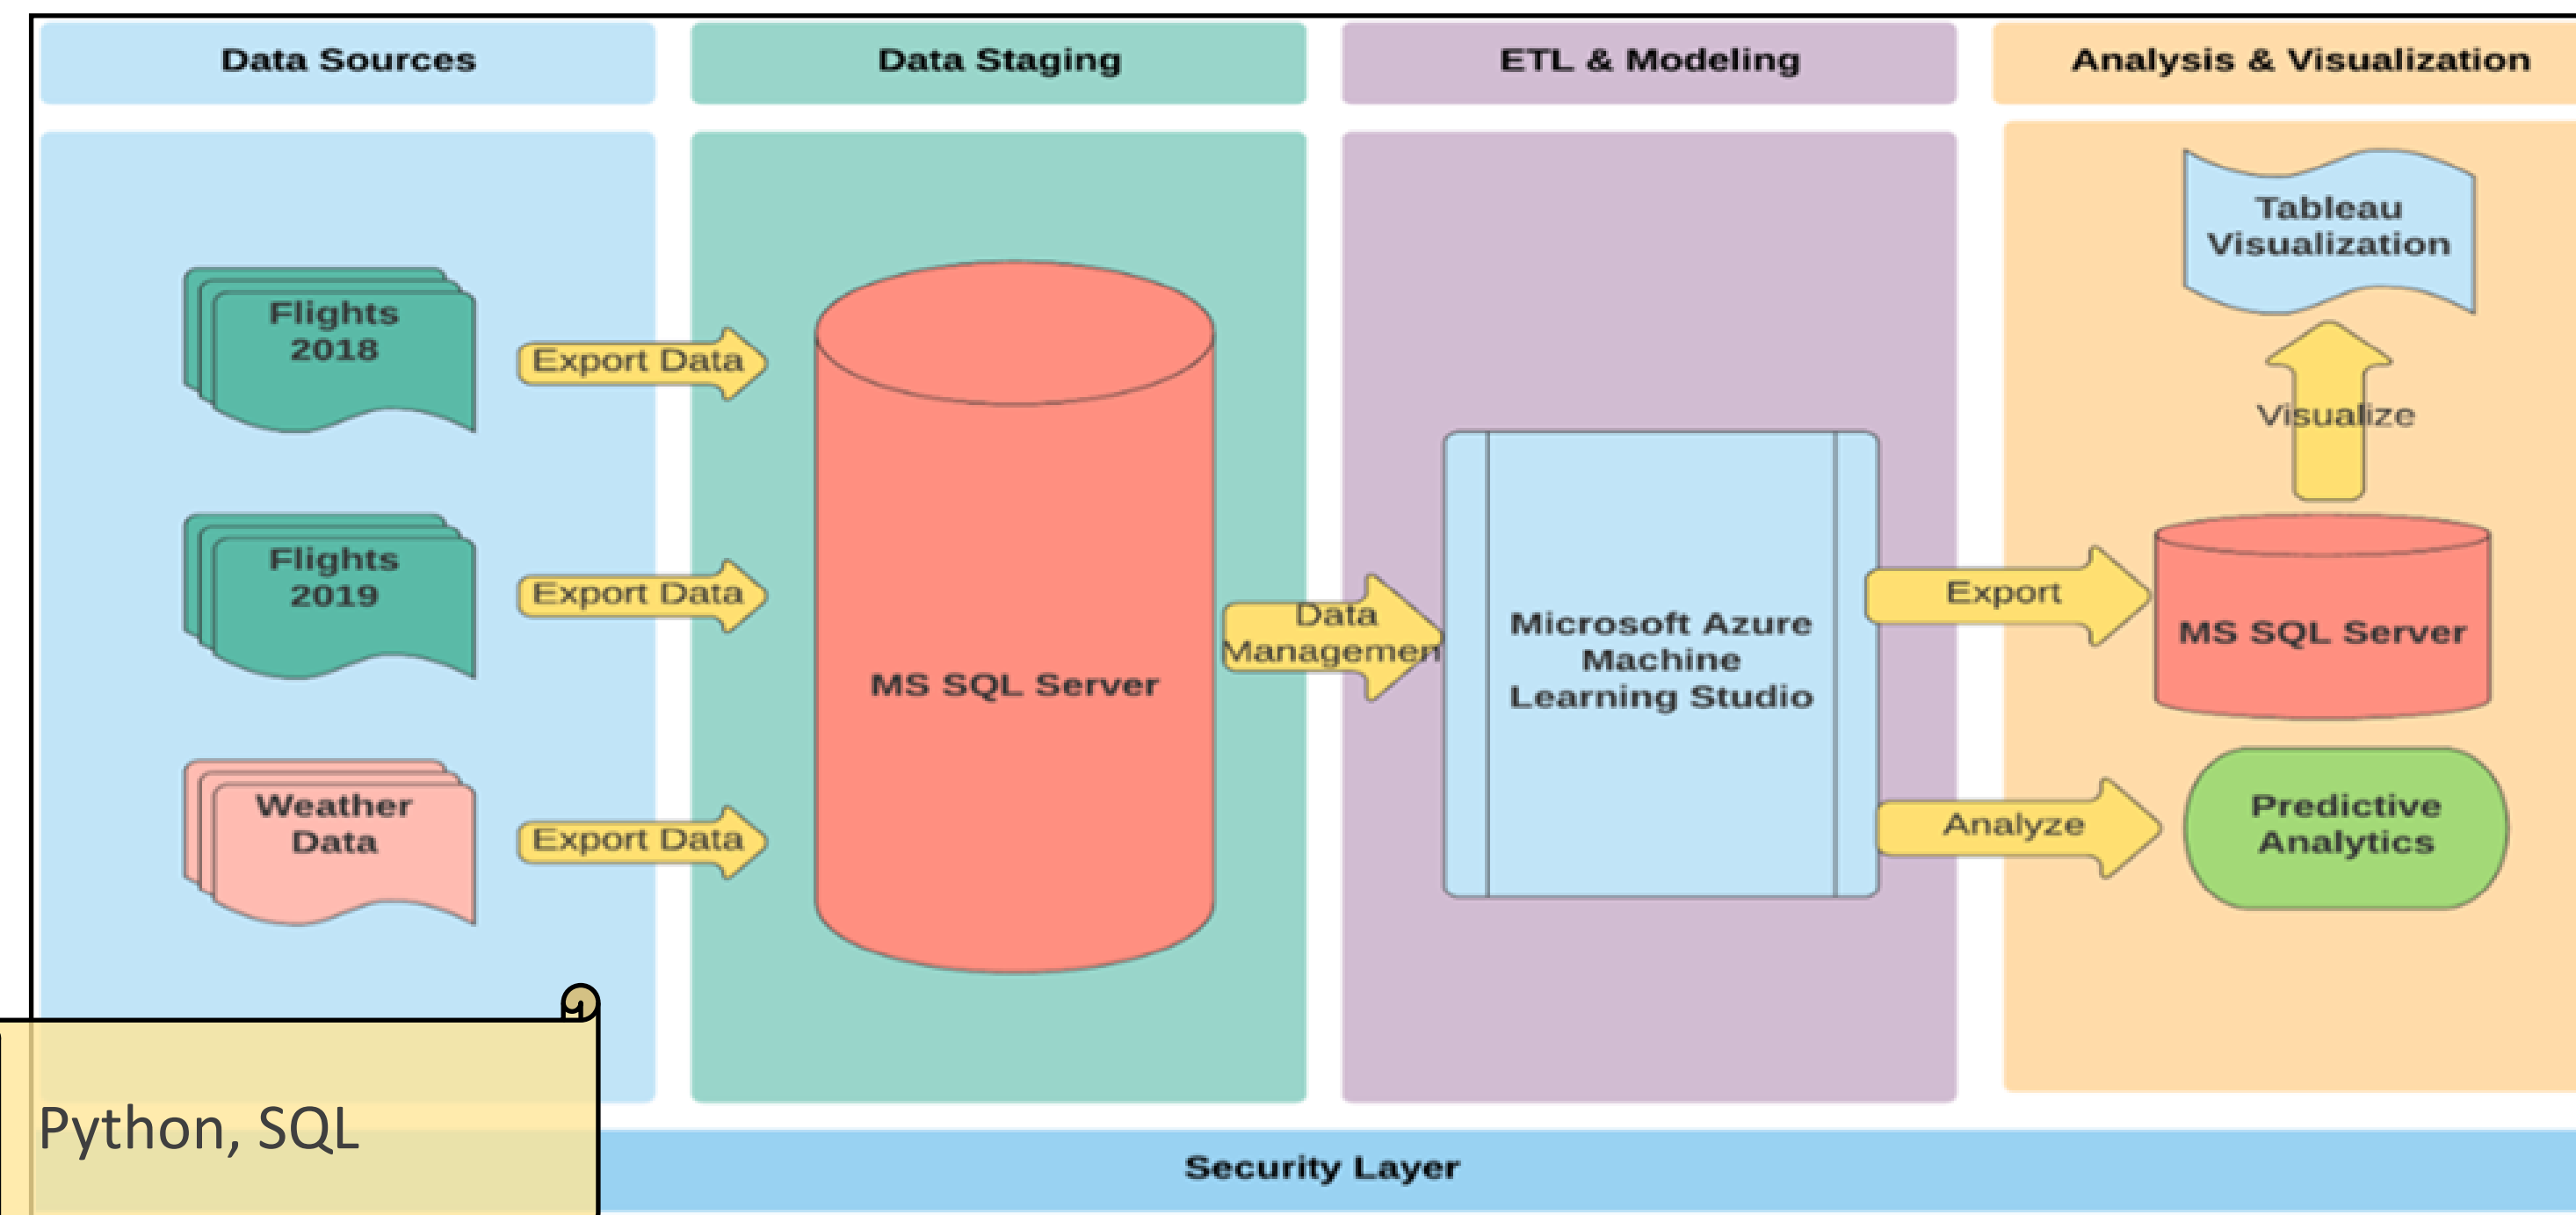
Data Sources

Data Staging

ETL & Modeling

Analysis & Visualization

Flights 2018

Export Data

Flights 2019

Export Data

Weather Data

Export Data

MS SQL Server

Data Managemen

Microsoft Azure Machine Learning Studio

Tableau Visualization

Visualize

Export

MS SQL Server

Analyze

Predictive Analytics

Python, SQL

Security Layer